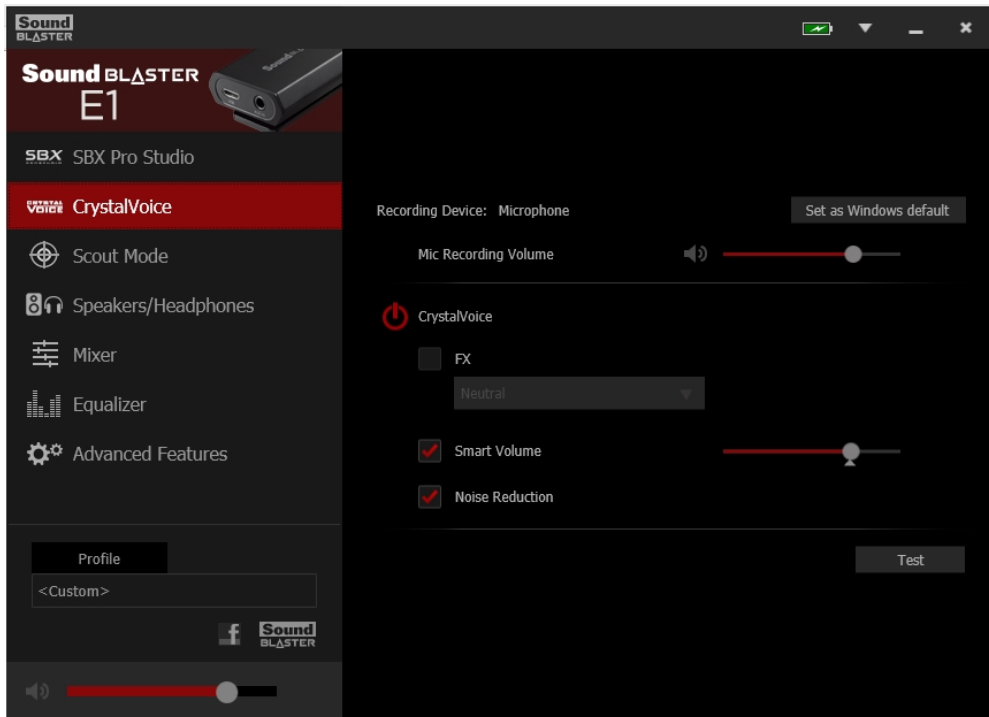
Sound BLASTER

Sound BLASTER E1

SBX SBX Pro Studio

CRYSTAL VOICE CrystalVoice

Scout Mode

Speakers/Headphones

Mixer

Equalizer

Advanced Features

Profile

<Custom>

f Sound BLASTER

Recording Device: Microphone

Set as Windows default

Mic Recording Volume

CrystalVoice

FX

Neutral

Smart Volume

Noise Reduction

Test